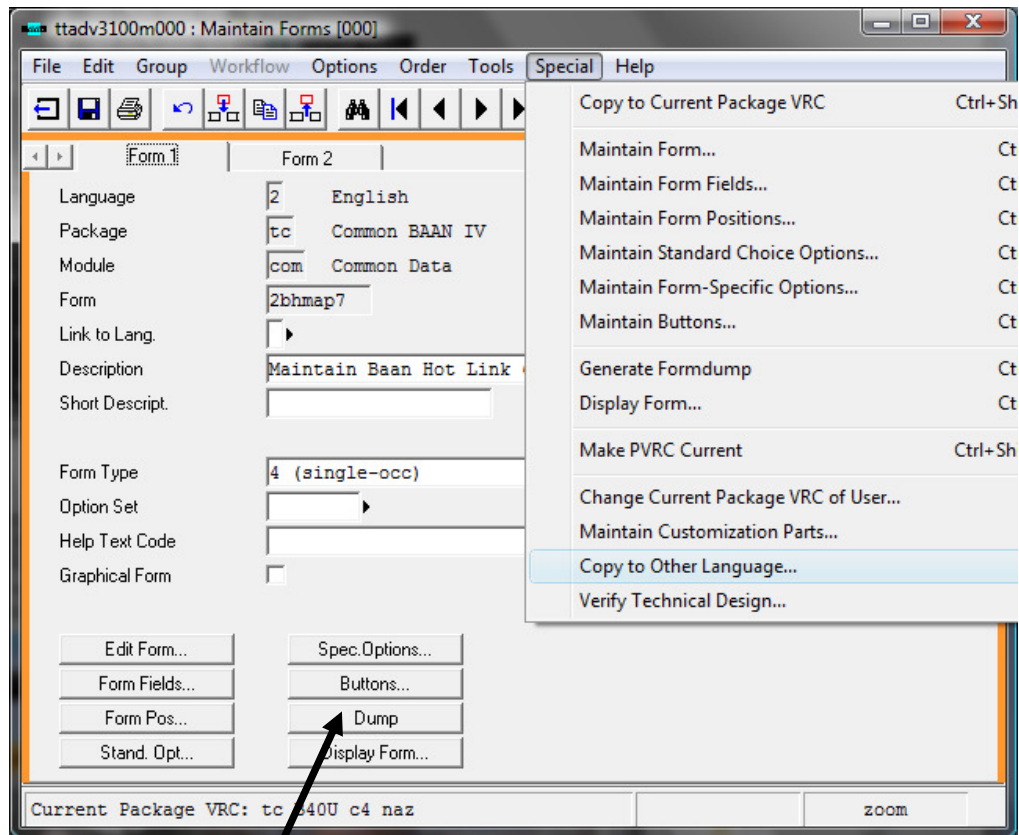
ttadv3100m000 : Maintain Forms [000]

File Edit Group Workflow Options Order Tools Special Help

Form 1 | Form 2

Language 2 English
Package tc Common BAAN IV
Module com Common Data
Form 2bhmap7
Link to Lang.
Description Maintain Baan Hot Link
Short Descript.

Form Type 4 (single-occ)
Option Set
Help Text Code
Graphical Form

Edit Form... | Spec.Options...
Form Fields... | Buttons...
Form Pos... | Dump
Stand. Opt... | Display Form...

Current Package VRC: tc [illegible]40U c4 naz | zoom

Copy to Current Package VRC Ctrl+Sh
Maintain Form... Ct
Maintain Form Fields... Ct
Maintain Form Positions... Ct
Maintain Standard Choice Options... Ct
Maintain Form-Specific Options... Ct
Maintain Buttons... Ct
Generate Formdump Ct
Display Form... Ct
Make PVRC Current Ctrl+Sh
Change Current Package VRC of User...
Maintain Customization Parts...
Copy to Other Language...
Verify Technical Design...